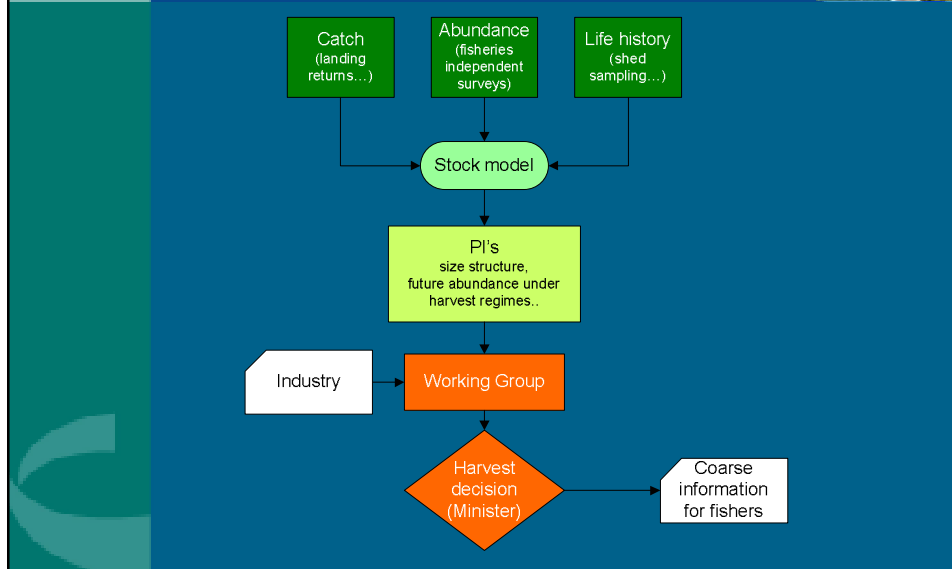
Catch
(landing returns…)

Abundance
(fisheries independent surveys)

Life history
(shed sampling…)

Stock model

PI's
size structure,
future abundance under harvest regimes..

Industry

Working Group

Harvest decision (Minister)

Coarse information for fishers